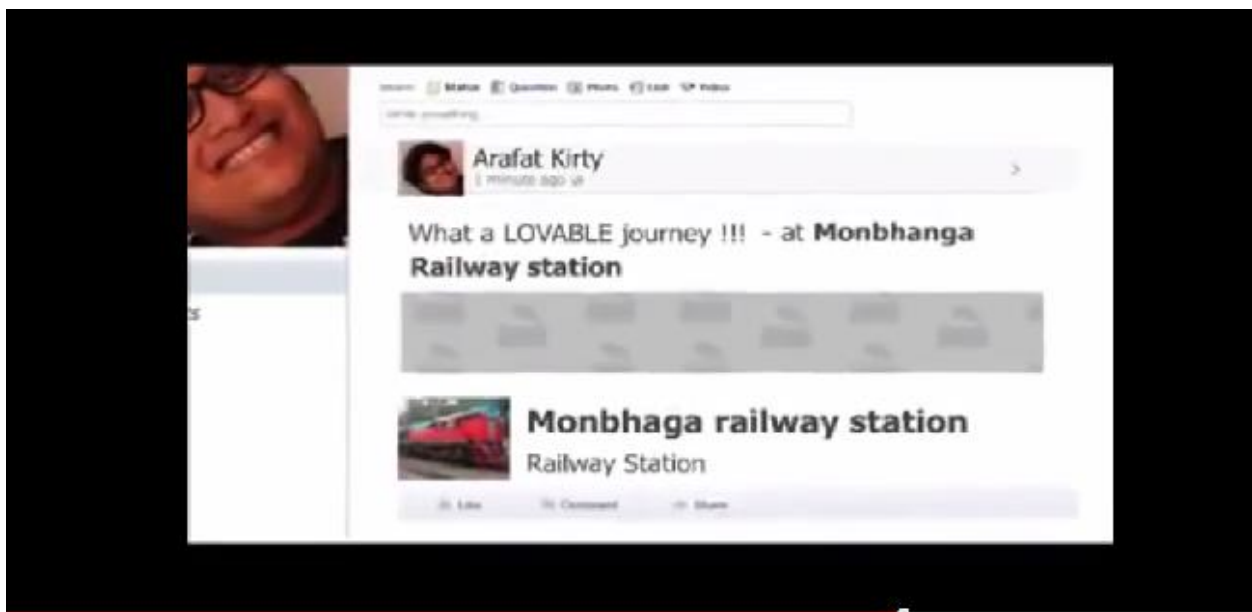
Share: Status Question Photo Link Video

Write something...

Arafat Kirty
1 minute ago

What a LOVABLE journey !!! - at **Monbhanga Railway station**

**Monbhaga railway station**
Railway Station

Like Comment Share